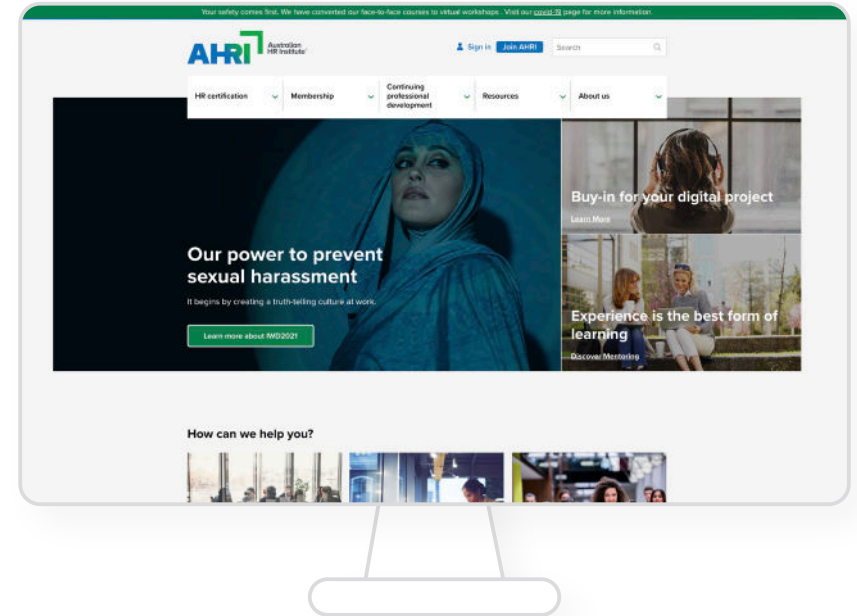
Your safety comes first. We have converted our face-to-face courses to virtual workshops. Visit our covid-19 page for more information.

AHRI Australian HR Institute

Sign in Join AHRI Search

HR certification
Membership
Continuing professional development
Resources
About us

Our power to prevent sexual harassment

It begins by creating a truth-telling culture at work.

Learn more about IWD2021

Buy-in for your digital project

Learn More

Experience is the best form of learning

Discover Mentoring

How can we help you?